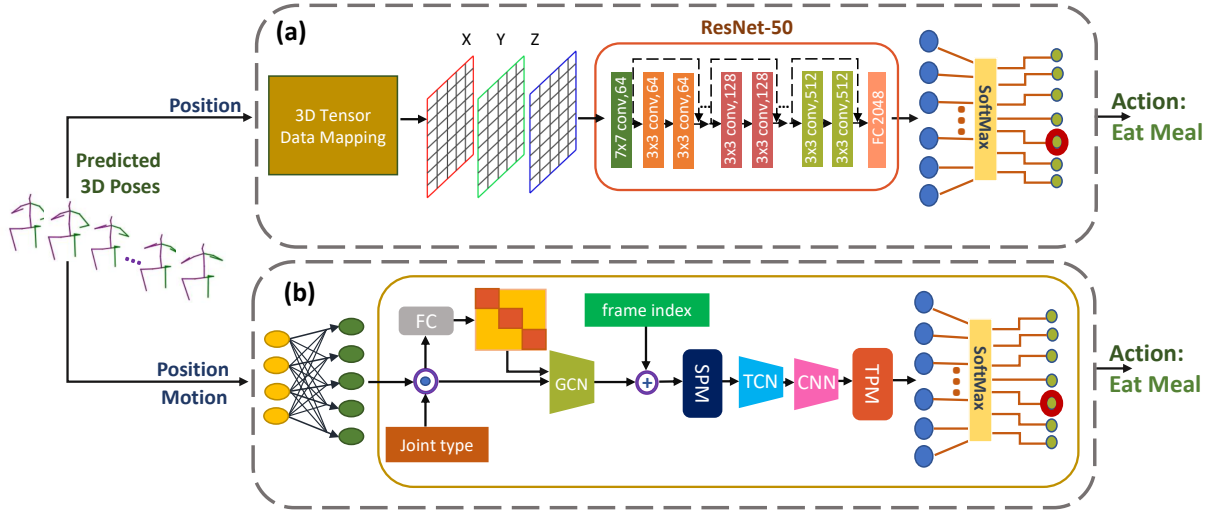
(a)

Position

Predicted 3D Poses

3D Tensor Data Mapping

X Y Z

ResNet-50

7x7 conv,64

3x3 conv,64

3x3 conv,64

3x3 conv,128

3x3 conv,128

3x3 conv,512

3x3 conv,512

FC 2048

SoftMax

Action: Eat Meal

(b)

Position Motion

FC

frame index

GCN

SPM

TCN

CNN

TPM

Joint type

SoftMax

Action: Eat Meal